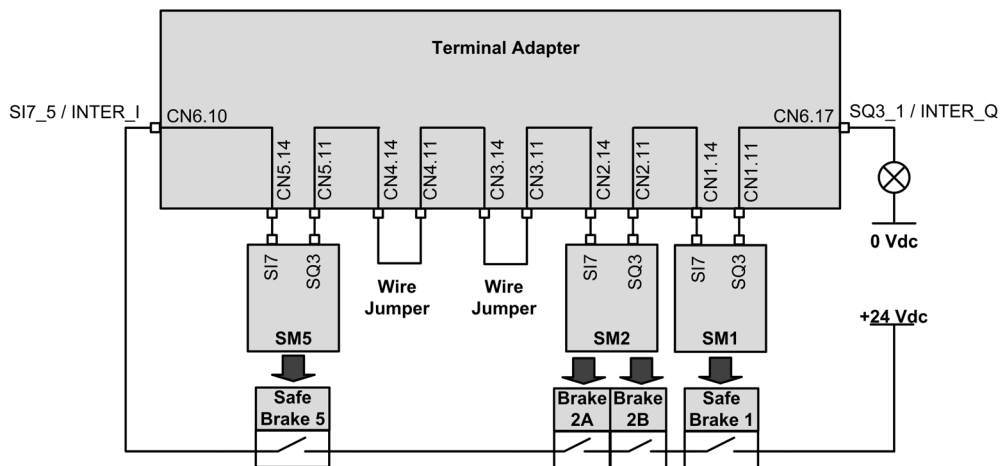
Terminal Adapter

SI7_5 / INTER_I

CN6.10

CN6.17

SQ3_1 / INTER_Q

CN5.14

CN5.11

CN4.14

CN4.11

CN3.14

CN3.11

CN2.14

CN2.11

CN1.14

CN1.11

0 Vdc

SI7

SQ3

SM5

Wire Jumper

Wire Jumper

SI7

SQ3

SM2

SI7

SQ3

SM1

+24 Vdc

Safe Brake 5

Brake 2A

Brake 2B

Safe Brake 1